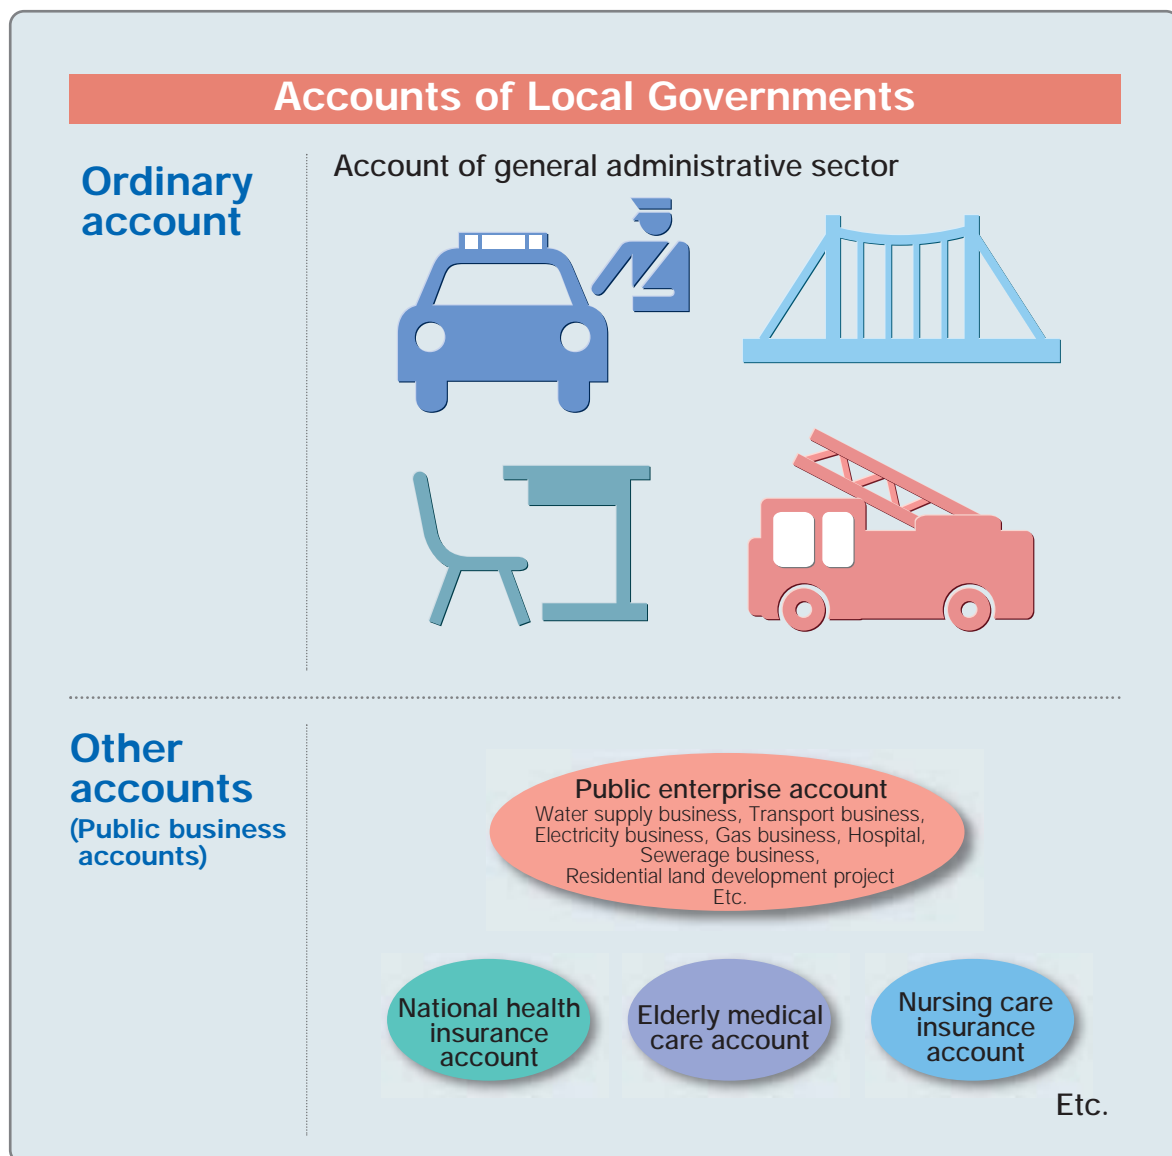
Accounts of Local Governments

Ordinary account

Account of general administrative sector

Other accounts
(Public business accounts)

Public enterprise account
Water supply business, Transport business, Electricity business, Gas business, Hospital, Sewerage business, Residential land development project
Etc.

National health insurance account

Elderly medical care account

Nursing care insurance account

Etc.